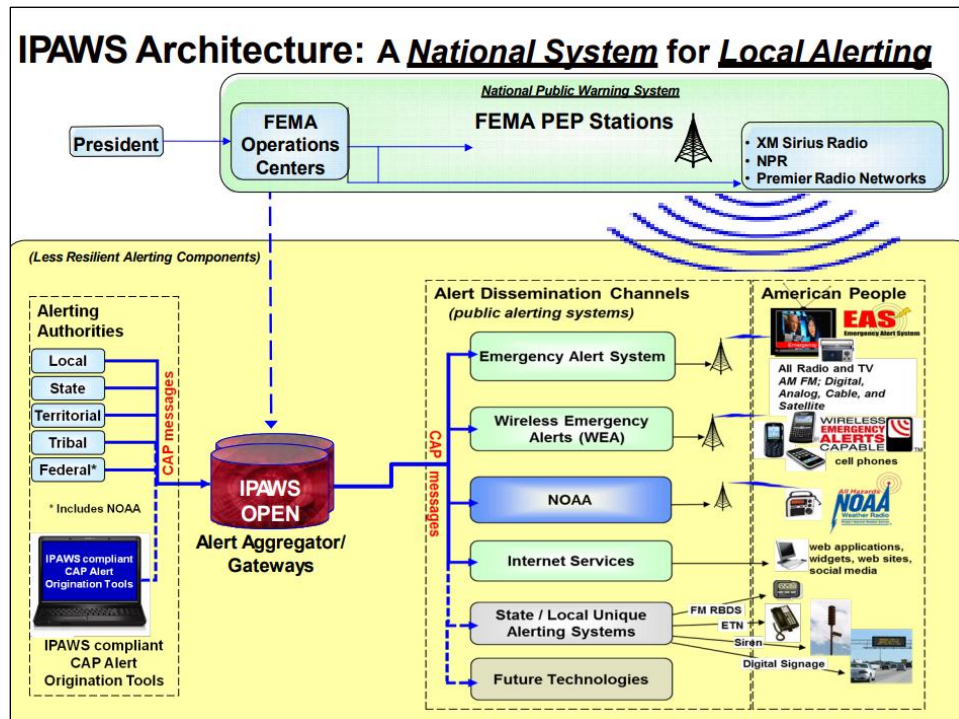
IPAWS Architecture: A National System for Local Alerting

National Public Warning System

President

FEMA Operations Centers

FEMA PEP Stations

- XM Sirius Radio
- NPR
- Premier Radio Networks

(Less Resilient Alerting Components)

Alerting Authorities

Local
State
Territorial
Tribal
Federal*

* Includes NOAA

CAP messages

IPAWS compliant CAP Alert Origination Tools

IPAWS compliant CAP Alert Origination Tools

IPAWS OPEN

Alert Aggregator/ Gateways

CAP messages

Alert Dissemination Channels
(public alerting systems)

Emergency Alert System

Wireless Emergency Alerts (WEA)

NOAA

Internet Services

State / Local Unique Alerting Systems

Future Technologies

American People

EAS
Emergency Alert System

All Radio and TV
AM FM; Digital, Analog, Cable, and Satellite

WIRELESS EMERGENCY ALERTS CAPABLE

cell phones

All Hazards
NOAA
Weather Radio

web applications, widgets, web sites, social media

FM RBDS

ETN

Siren

Digital Signage